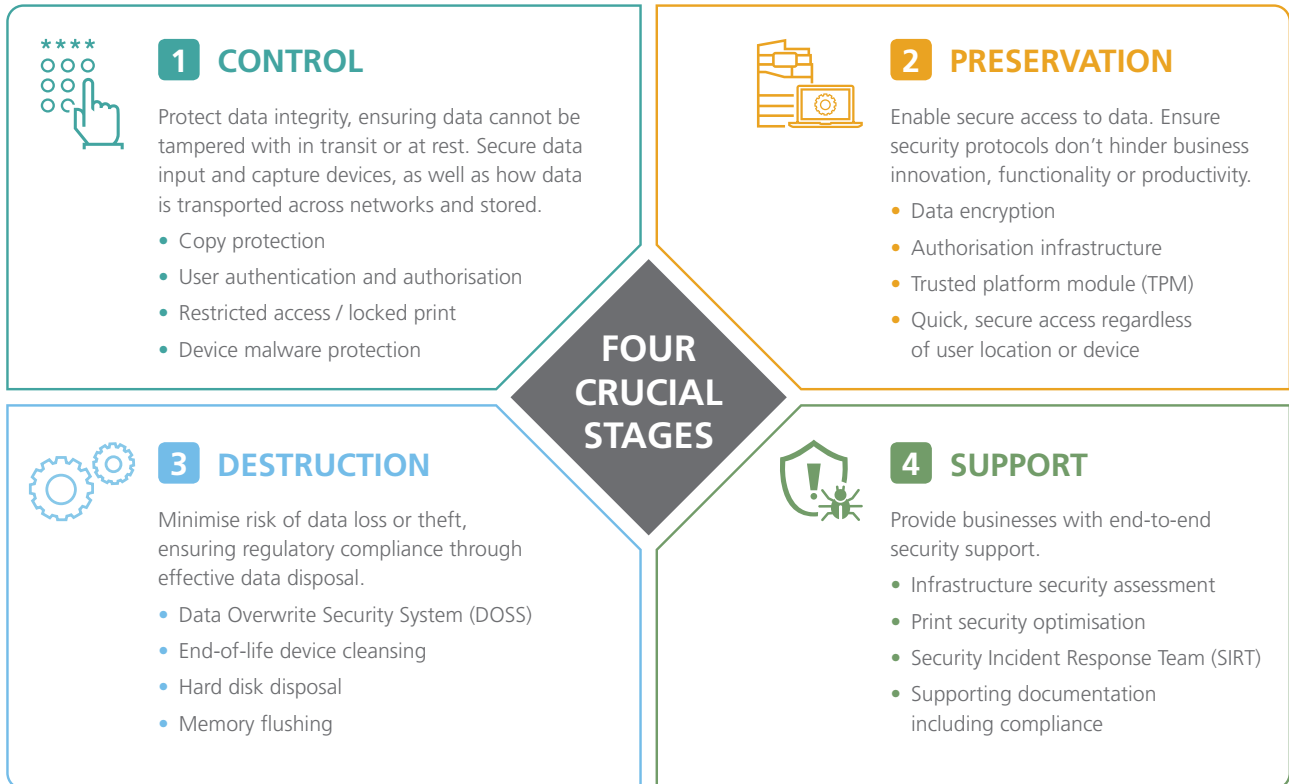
****

1 CONTROL

Protect data integrity, ensuring data cannot be tampered with in transit or at rest. Secure data input and capture devices, as well as how data is transported across networks and stored.

• Copy protection
• User authentication and authorisation
• Restricted access / locked print
• Device malware protection

2 PRESERVATION

Enable secure access to data. Ensure security protocols don't hinder business innovation, functionality or productivity.

• Data encryption
• Authorisation infrastructure
• Trusted platform module (TPM)
• Quick, secure access regardless of user location or device

FOUR CRUCIAL STAGES

3 DESTRUCTION

Minimise risk of data loss or theft, ensuring regulatory compliance through effective data disposal.

• Data Overwrite Security System (DOSS)
• End-of-life device cleansing
• Hard disk disposal
• Memory flushing

4 SUPPORT

Provide businesses with end-to-end security support.

• Infrastructure security assessment
• Print security optimisation
• Security Incident Response Team (SIRT)
• Supporting documentation including compliance